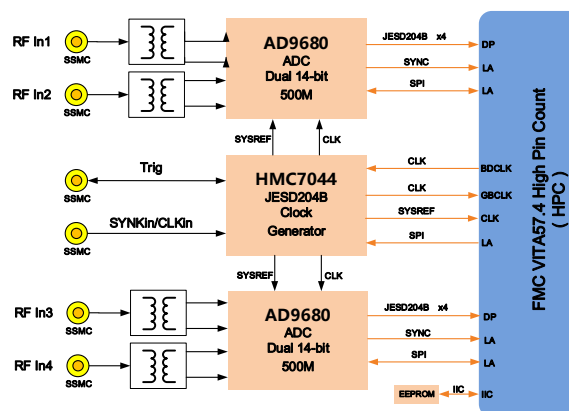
RF In1
SSMC
RF In2
SSMC
AD9680
ADC
Dual 14-bit
500M
JESD204B x4
DP
SYNC
LA
SPI
LA
SYSREF
CLK
Trig
SSMC
HMC7044
JESD204B
Clock
Generator
CLK
BDCLK
CLK
GBCLK
SYSREF
CLK
SPI
LA
SYNKin/CLKin
SSMC
SYSREF
CLK
RF In3
SSMC
RF In4
SSMC
AD9680
ADC
Dual 14-bit
500M
JESD204B x4
DP
SYNC
LA
SPI
LA
EEPROM
IIC
IIC
FMC VITA57.4 High Pin Count
( HPC )